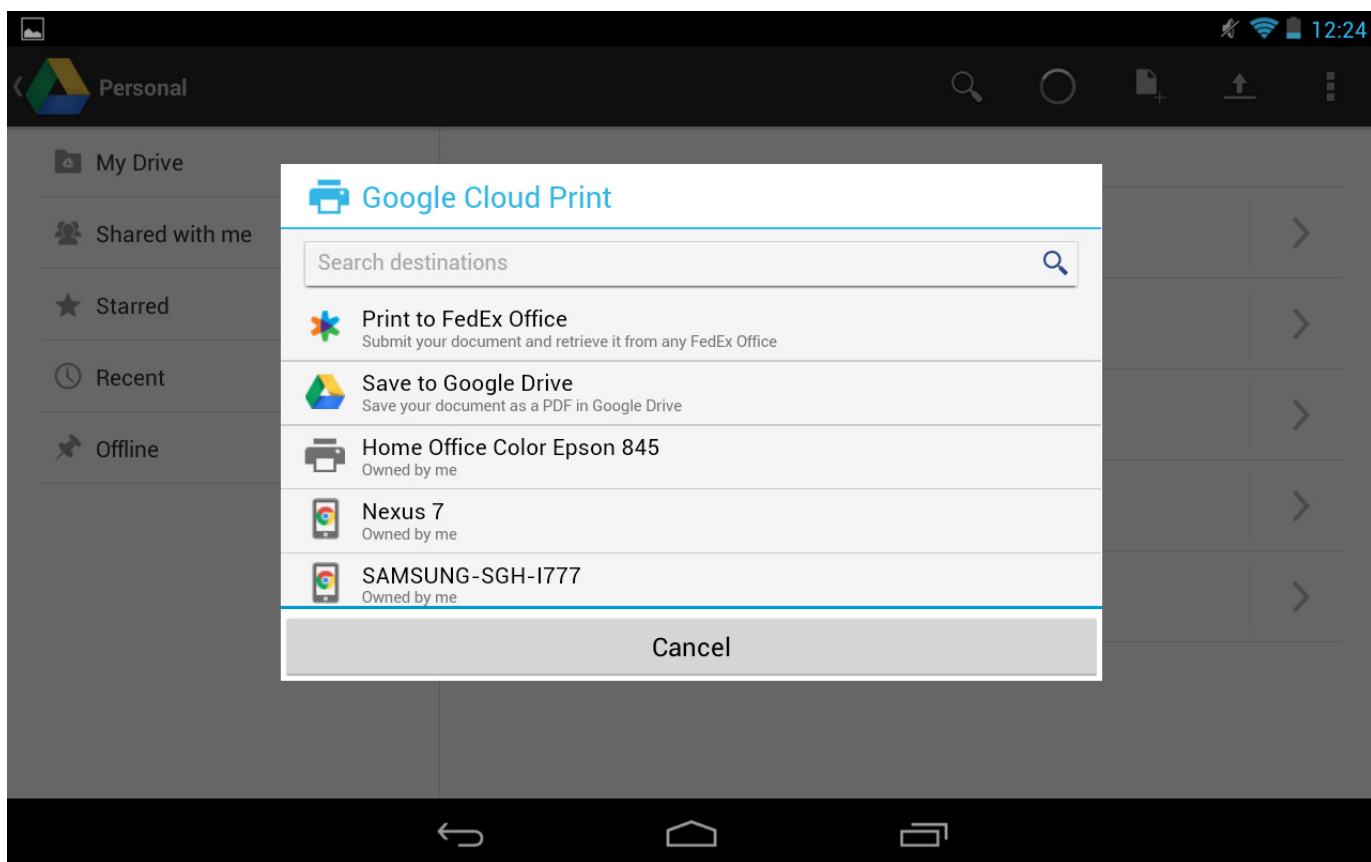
12:24

Personal

My Drive

Shared with me

Starred

Recent

Offline

Google Cloud Print

Search destinations

Print to FedEx Office
Submit your document and retrieve it from any FedEx Office

Save to Google Drive
Save your document as a PDF in Google Drive

Home Office Color Epson 845
Owned by me

Nexus 7
Owned by me

SAMSUNG-SGH-I777
Owned by me

Cancel